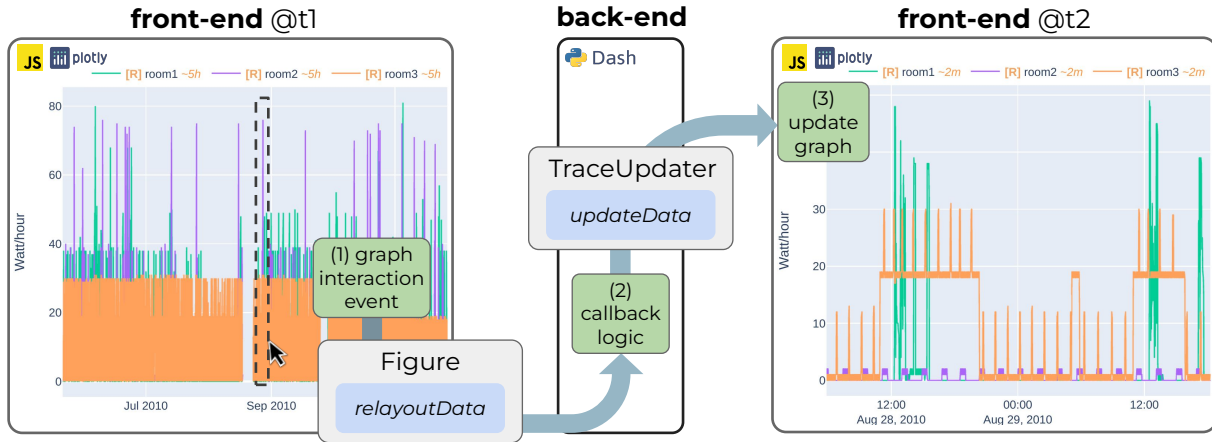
front-end @t1

JS plotly

[R] room1 ~5h [R] room2 ~5h [R] room3 ~5h

80
60
40
20
0

Watt/hour

Jul 2010 Sep 2010

(1) graph interaction event

Figure

relayoutData

back-end

Dash

TraceUpdater

updateData

(2) callback logic

front-end @t2

JS plotly

[R] room1 ~2m [R] room2 ~2m [R] room3 ~2m

(3) update graph

30
20
10
0

Watt/hour

12:00 Aug 28, 2010 00:00 Aug 29, 2010 12:00